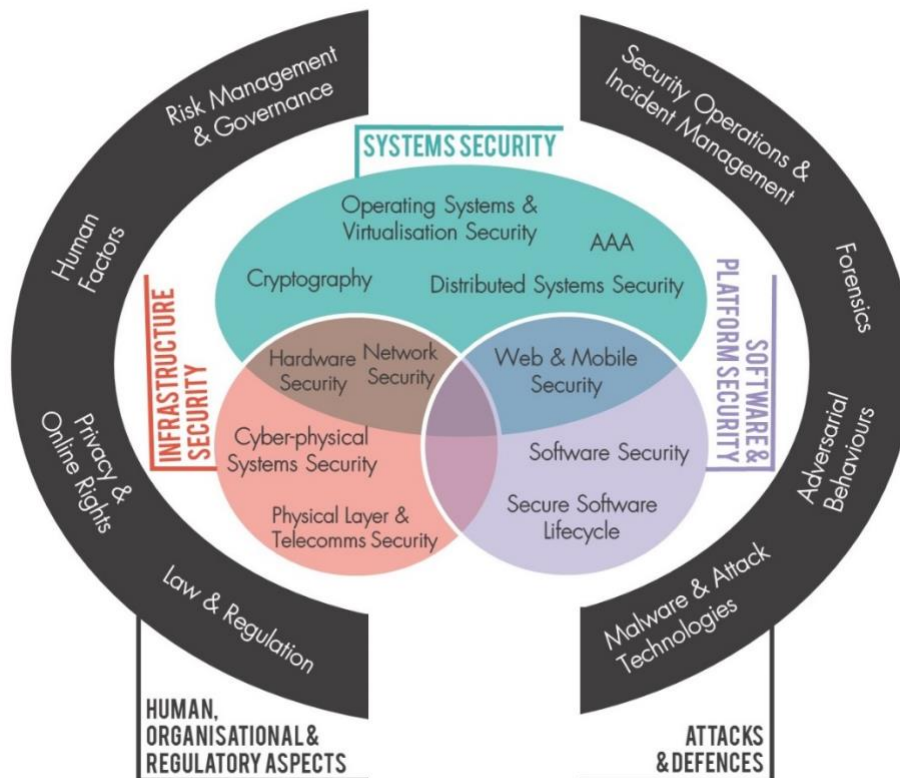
Risk Management & Governance

Human Factors

Privacy & Online Rights

Law & Regulation

Security Operations & Incident Management

Forensics

Adversarial Behaviours

Malware & Attack Technologies

SYSTEMS SECURITY

Operating Systems & Virtualisation Security

AAA

Cryptography

Distributed Systems Security

INFRASTRUCTURE SECURITY

SOFTWARE & PLATFORM SECURITY

Hardware Security

Network Security

Web & Mobile Security

Cyber-physical Systems Security

Software Security

Physical Layer & Telecomms Security

Secure Software Lifecycle

HUMAN, ORGANISATIONAL & REGULATORY ASPECTS

ATTACKS & DEFENCES